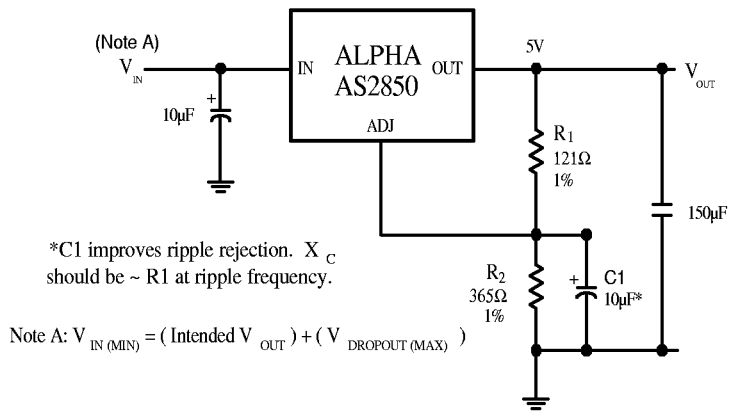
(Note A)
$V_{IN}$

IN

ALPHA
AS2850

OUT

ADJ

5V

$V_{OUT}$

+
10µF

$R_1$
121Ω
1%

150µF

*C1 improves ripple rejection. $X_C$ should be ~ R1 at ripple frequency.

$R_2$
365Ω
1%

+
C1
10µF*

Note A: $V_{IN\ (MIN)}$ = ( Intended $V_{OUT}$ ) + ( $V_{DROPOUT\ (MAX)}$ )